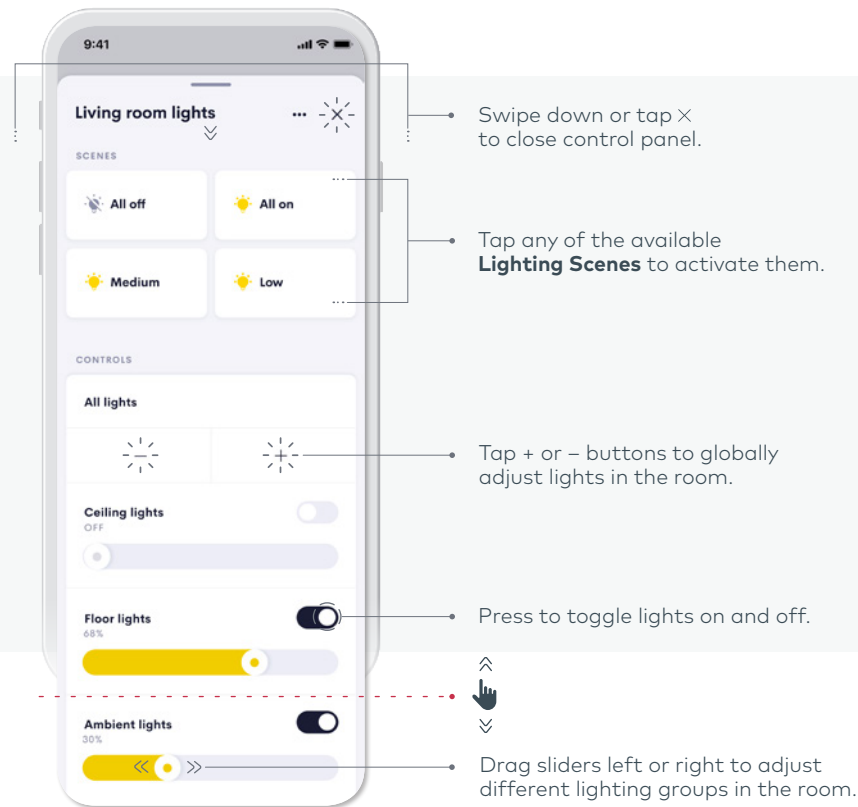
9:41

Living room lights

SCENES

All off

All on

Medium

Low

CONTROLS

All lights

Ceiling lights
OFF

Floor lights
68%

Ambient lights
30%

Swipe down or tap × to close control panel.

Tap any of the available **Lighting Scenes** to activate them.

Tap + or – buttons to globally adjust lights in the room.

Press to toggle lights on and off.

Drag sliders left or right to adjust different lighting groups in the room.